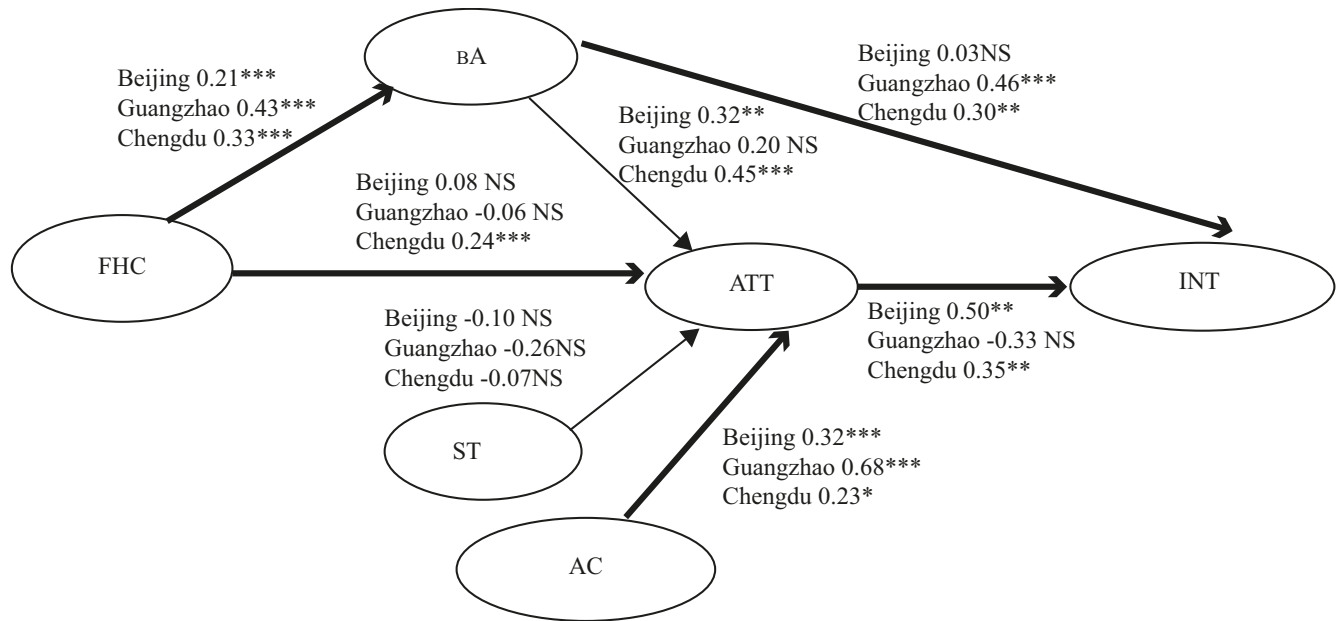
BA

Beijing 0.21***
Guangzhao 0.43***
Chengdu 0.33***

Beijing 0.03NS
Guangzhao 0.46***
Chengdu 0.30**

Beijing 0.32**
Guangzhao 0.20 NS
Chengdu 0.45***

Beijing 0.08 NS
Guangzhao -0.06 NS
Chengdu 0.24***

FHC

ATT

INT

Beijing -0.10 NS
Guangzhao -0.26NS
Chengdu -0.07NS

Beijing 0.50**
Guangzhao -0.33 NS
Chengdu 0.35**

ST

Beijing 0.32***
Guangzhao 0.68***
Chengdu 0.23*

AC